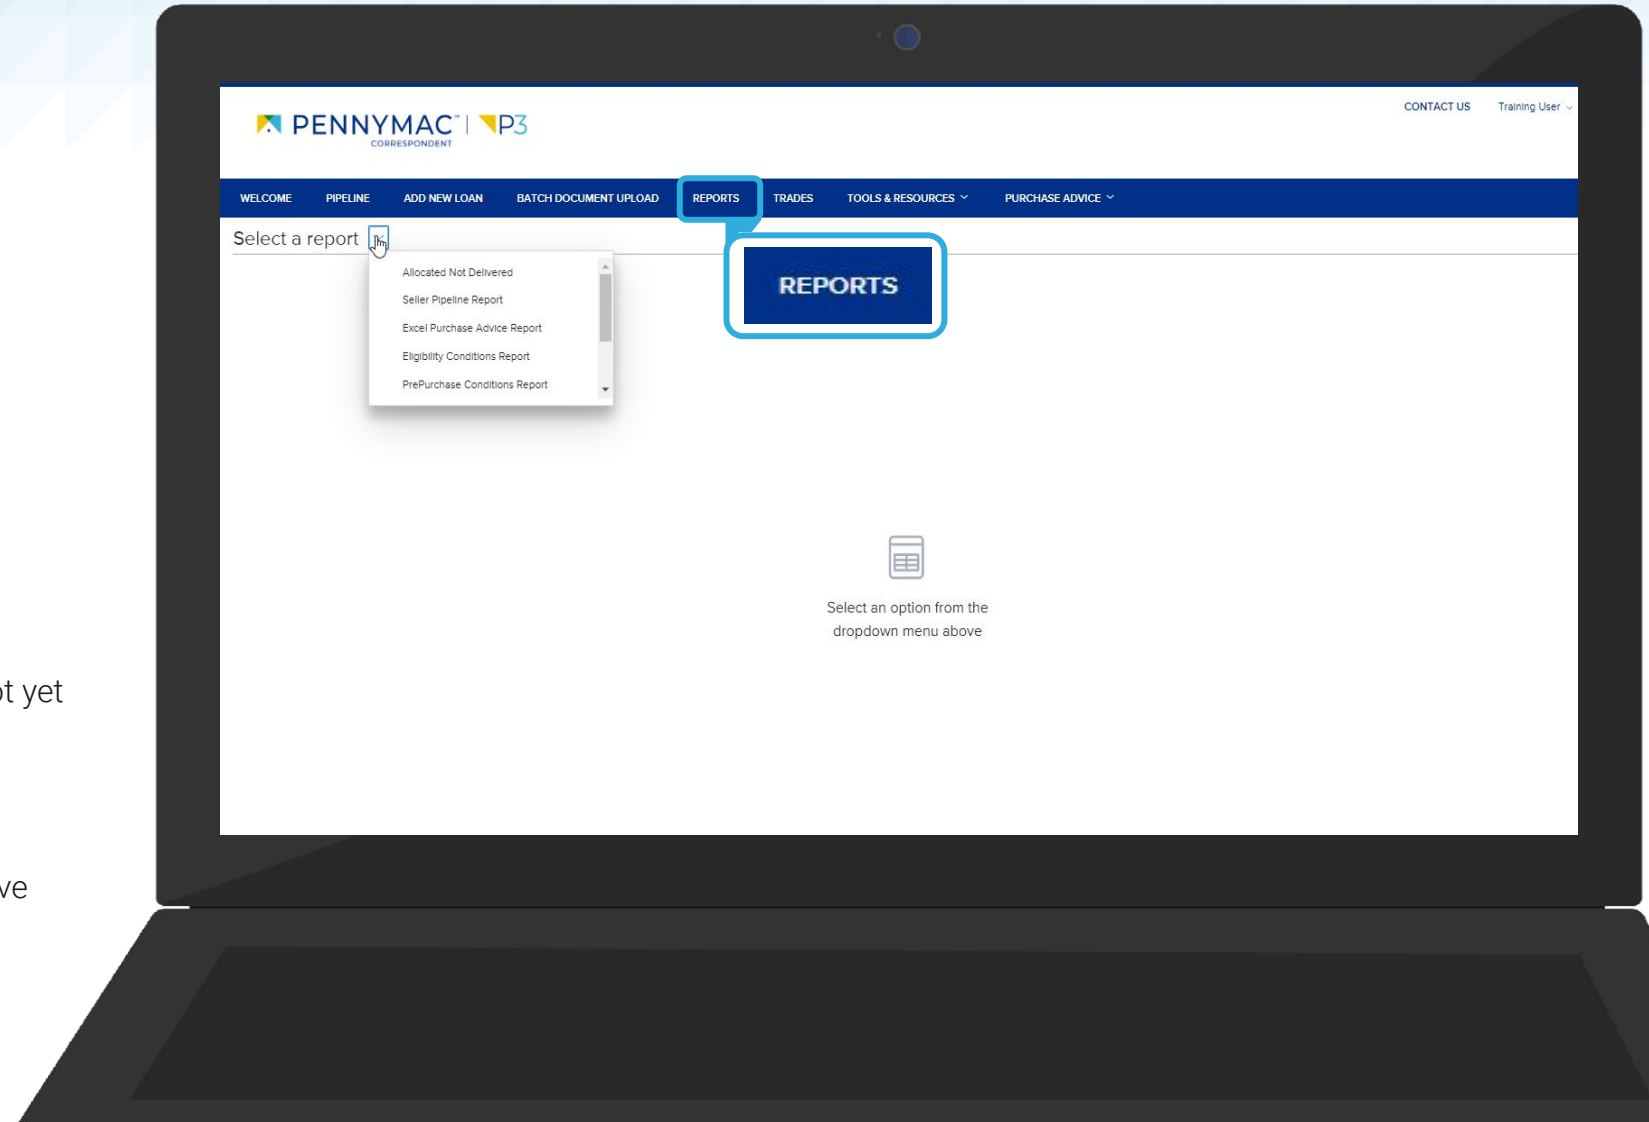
t yet

ve

PENNYMAC | P3
CORRESPONDENT

CONTACT US Training User

WELCOME PIPELINE ADD NEW LOAN BATCH DOCUMENT UPLOAD REPORTS TRADES TOOLS & RESOURCES PURCHASE ADVICE

Select a report

Allocated Not Delivered
Seller Pipeline Report
Excel Purchase Advice Report
Eligibility Conditions Report
PrePurchase Conditions Report

REPORTS

Select an option from the dropdown menu above